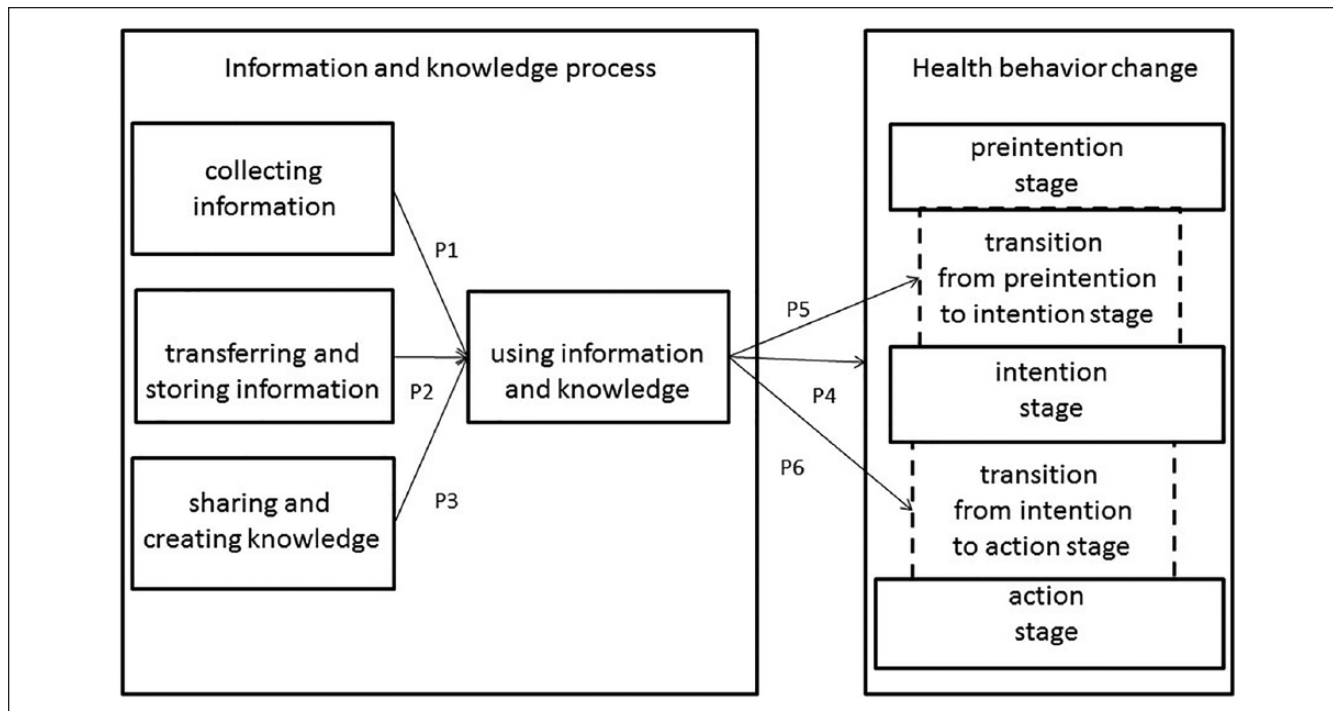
Information and knowledge process

collecting information

transferring and storing information

sharing and creating knowledge

P1

P2

P3

using information and knowledge

P5

P4

P6

Health behavior change

preintention stage

transition from preintention to intention stage

intention stage

transition from intention to action stage

action stage